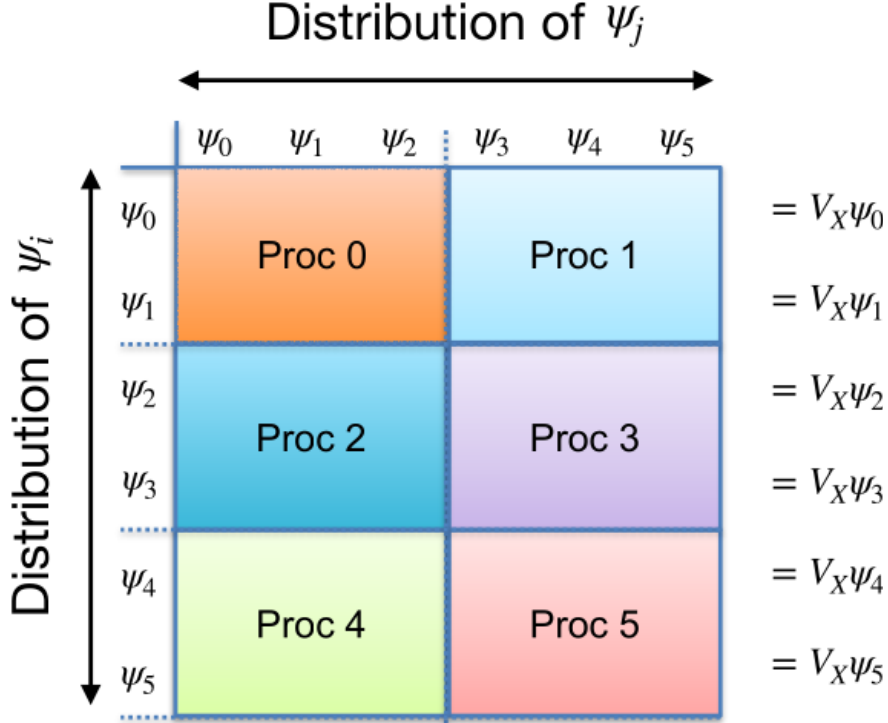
Distribution of $\psi_j$

Distribution of $\psi_i$

|  | $\psi_0$ $\psi_1$ $\psi_2$ | $\psi_3$ $\psi_4$ $\psi_5$ |  |
|---|---|---|---|
| $\psi_0$ $\psi_1$ | Proc 0 | Proc 1 | $= V_X\psi_0$ $= V_X\psi_1$ |
| $\psi_2$ $\psi_3$ | Proc 2 | Proc 3 | $= V_X\psi_2$ $= V_X\psi_3$ |
| $\psi_4$ $\psi_5$ | Proc 4 | Proc 5 | $= V_X\psi_4$ $= V_X\psi_5$ |